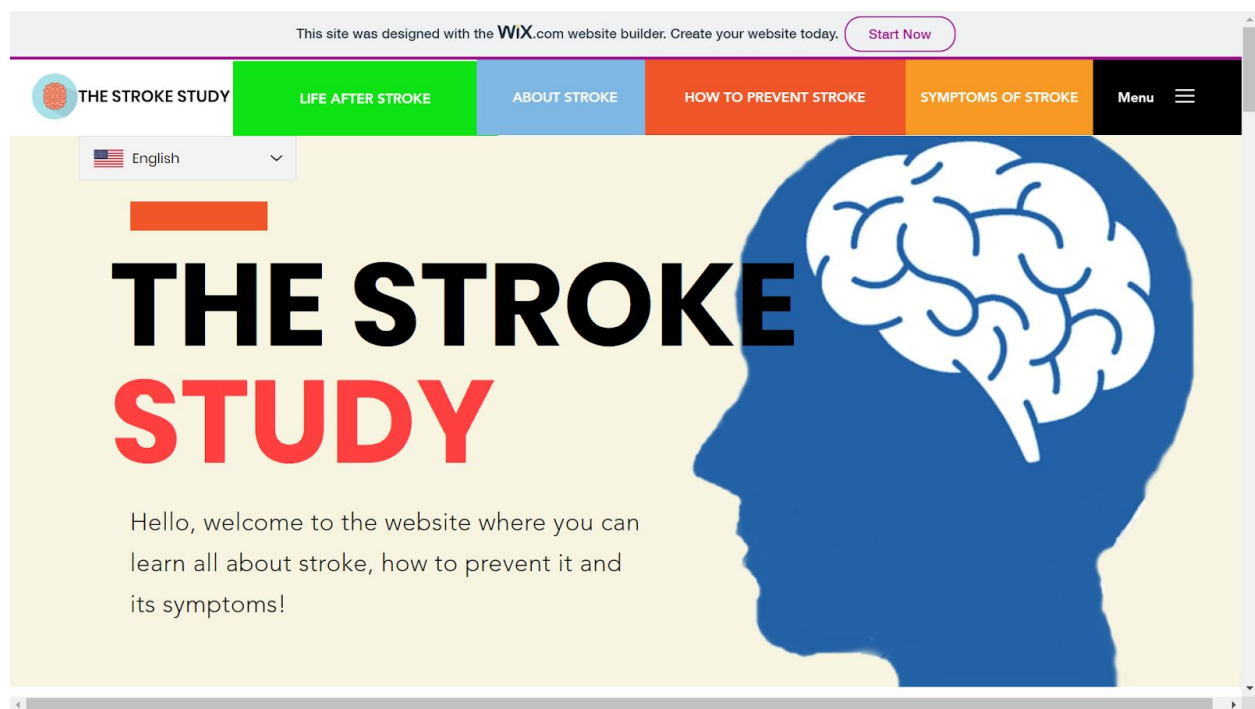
This site was designed with the WiX.com website builder. Create your website today. Start Now

THE STROKE STUDY

LIFE AFTER STROKE

ABOUT STROKE

HOW TO PREVENT STROKE

SYMPTOMS OF STROKE

Menu

English

THE STROKE STUDY

Hello, welcome to the website where you can learn all about stroke, how to prevent it and its symptoms!